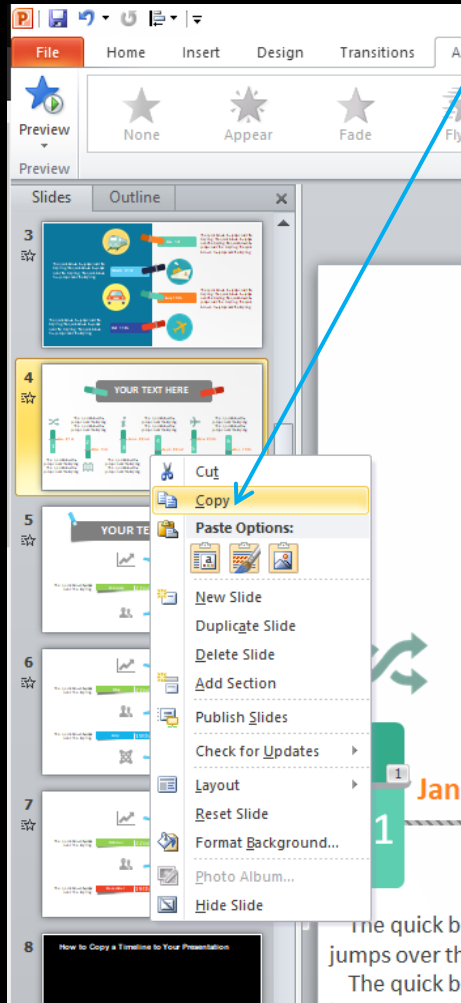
File
Home
Insert
Design
Transitions
A
Preview
None
Appear
Fade
Fl
Preview
Slides
Outline
3
4
YOUR TEXT HERE
5
YOUR TE
6
7
8
How to Copy a Timeline to Your Presentation
Cut
Copy
Paste Options:
New Slide
Duplicate Slide
Delete Slide
Add Section
Publish Slides
Check for Updates
Layout
Reset Slide
Format Background...
Photo Album...
Hide Slide
1
Jan
1
The quick b
jumps over th
The quick b